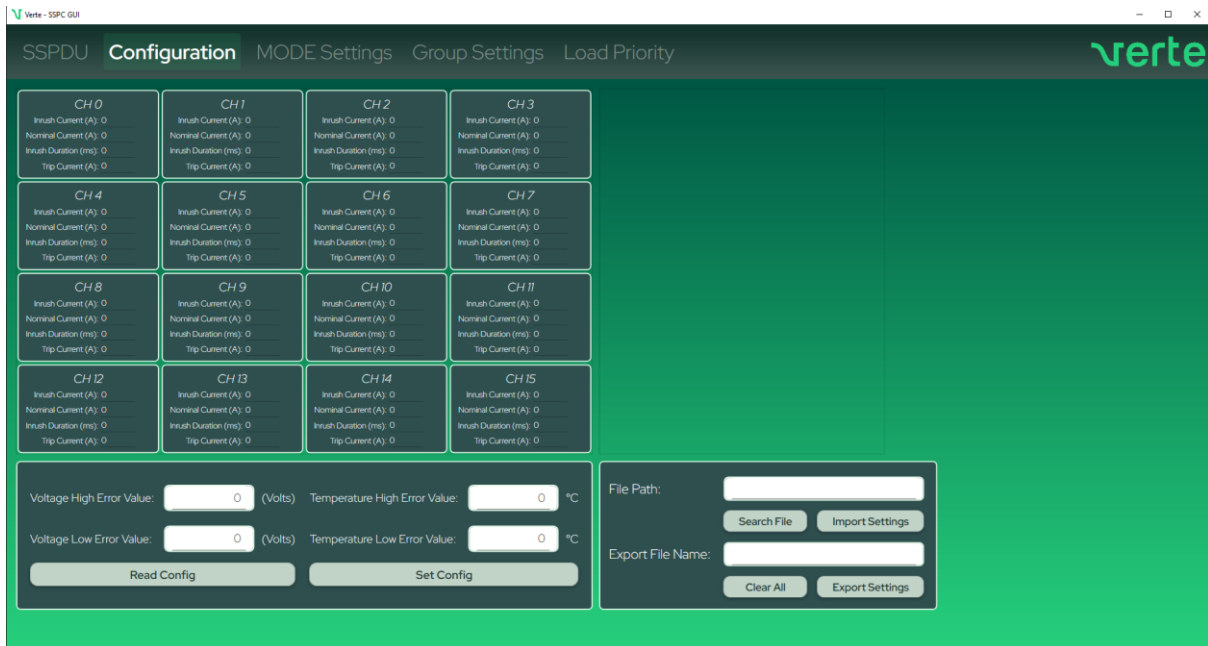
Verte - SSPC GUI

SSPDU Configuration MODE Settings Group Settings Load Priority

verte

CH 0
Inrush Current (A): 0
Nominal Current (A): 0
Inrush Duration (ms): 0
Trip Current (A): 0

CH 1
Inrush Current (A): 0
Nominal Current (A): 0
Inrush Duration (ms): 0
Trip Current (A): 0

CH 2
Inrush Current (A): 0
Nominal Current (A): 0
Inrush Duration (ms): 0
Trip Current (A): 0

CH 3
Inrush Current (A): 0
Nominal Current (A): 0
Inrush Duration (ms): 0
Trip Current (A): 0

CH 4
Inrush Current (A): 0
Nominal Current (A): 0
Inrush Duration (ms): 0
Trip Current (A): 0

CH 5
Inrush Current (A): 0
Nominal Current (A): 0
Inrush Duration (ms): 0
Trip Current (A): 0

CH 6
Inrush Current (A): 0
Nominal Current (A): 0
Inrush Duration (ms): 0
Trip Current (A): 0

CH 7
Inrush Current (A): 0
Nominal Current (A): 0
Inrush Duration (ms): 0
Trip Current (A): 0

CH 8
Inrush Current (A): 0
Nominal Current (A): 0
Inrush Duration (ms): 0
Trip Current (A): 0

CH 9
Inrush Current (A): 0
Nominal Current (A): 0
Inrush Duration (ms): 0
Trip Current (A): 0

CH 10
Inrush Current (A): 0
Nominal Current (A): 0
Inrush Duration (ms): 0
Trip Current (A): 0

CH 11
Inrush Current (A): 0
Nominal Current (A): 0
Inrush Duration (ms): 0
Trip Current (A): 0

CH 12
Inrush Current (A): 0
Nominal Current (A): 0
Inrush Duration (ms): 0
Trip Current (A): 0

CH 13
Inrush Current (A): 0
Nominal Current (A): 0
Inrush Duration (ms): 0
Trip Current (A): 0

CH 14
Inrush Current (A): 0
Nominal Current (A): 0
Inrush Duration (ms): 0
Trip Current (A): 0

CH 15
Inrush Current (A): 0
Nominal Current (A): 0
Inrush Duration (ms): 0
Trip Current (A): 0

Voltage High Error Value: 0 (Volts) Temperature High Error Value: 0 °C
Voltage Low Error Value: 0 (Volts) Temperature Low Error Value: 0 °C
Read Config
Set Config

File Path:
Search File
Import Settings
Export File Name:
Clear All
Export Settings